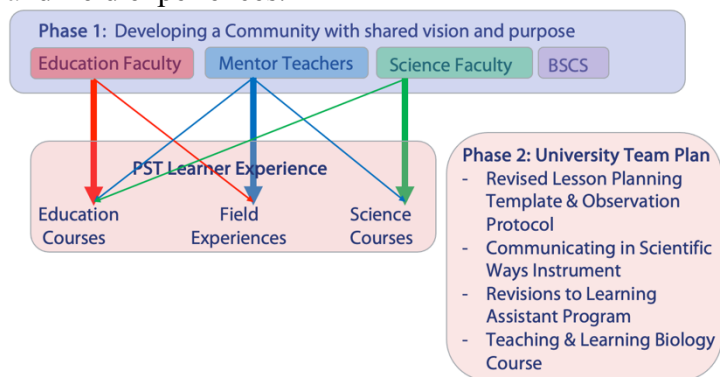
Phase 1: Developing a Community with shared vision and purpose

Education Faculty

Mentor Teachers

Science Faculty

BSCS

PST Learner Experience

Education Courses

Field Experiences

Science Courses

Phase 2: University Team Plan
- Revised Lesson Planning Template & Observation Protocol
- Communicating in Scientific Ways Instrument
- Revisions to Learning Assistant Program
- Teaching & Learning Biology Course